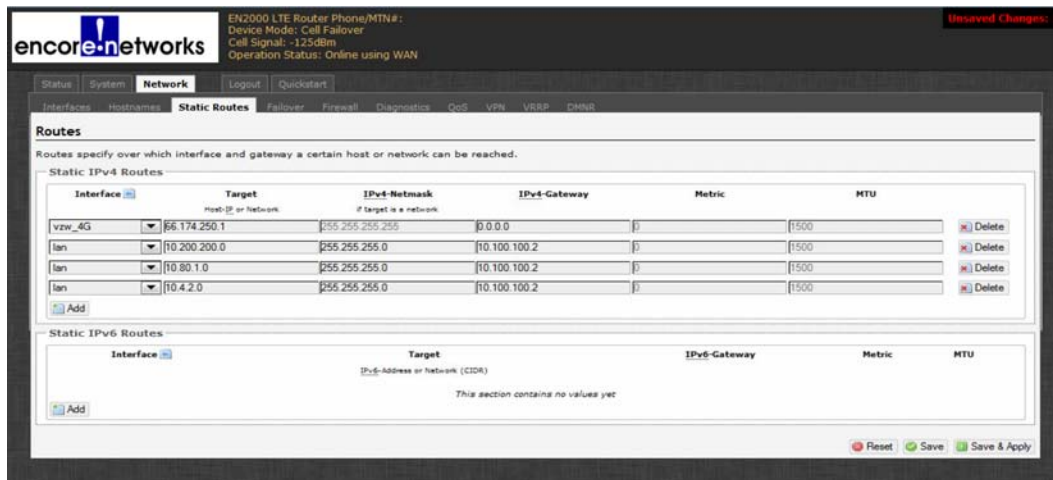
encore networks

EN2000 LTE Router Phone/MTN#:
Device Mode: Cell Failover
Cell Signal: -125dBm
Operation Status: Online using WAN

Unsaved Changes:

Status System Network Logout Quickstart

Interfaces Hostnames Static Routes Failover Firewall Diagnostics QoS VPN VRRP DMNR

Routes

Routes specify over which interface and gateway a certain host or network can be reached.

Static IPv4 Routes

| Interface | Target<br>Host-IP or Network | IPv4-Netmask<br>if target is a network | IPv4-Gateway | Metric | MTU | |
|---|---|---|---|---|---|---|
| vzw_4G | 66.174.250.1 | 255.255.255.255 | 0.0.0.0 | 0 | 1500 | Delete |
| lan | 10.200.200.0 | 255.255.255.0 | 10.100.100.2 | 0 | 1500 | Delete |
| lan | 10.80.1.0 | 255.255.255.0 | 10.100.100.2 | 0 | 1500 | Delete |
| lan | 10.4.2.0 | 255.255.255.0 | 10.100.100.2 | 0 | 1500 | Delete |

Add

Static IPv6 Routes

| Interface | Target<br>IPv6-Address or Network (CIDR) | IPv6-Gateway | Metric | MTU |
|---|---|---|---|---|

This section contains no values yet

Add

Reset Save Save & Apply